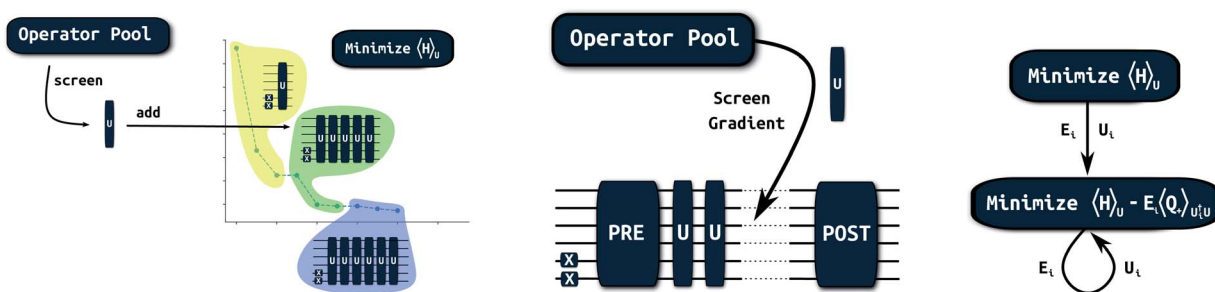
Operator Pool

screen

U

add

Minimize $\langle H \rangle_U$

U

X
X

U U U U U

X
X

U U U U U

X
X

Operator Pool

U

Screen
Gradient

PRE

U

U

POST

X

X

Minimize $\langle H \rangle_U$

$E_i$

$U_i$

Minimize $\langle H \rangle_U - E_i \langle Q_+ \rangle_{U_i^\dagger U}$

$E_i$

$U_i$